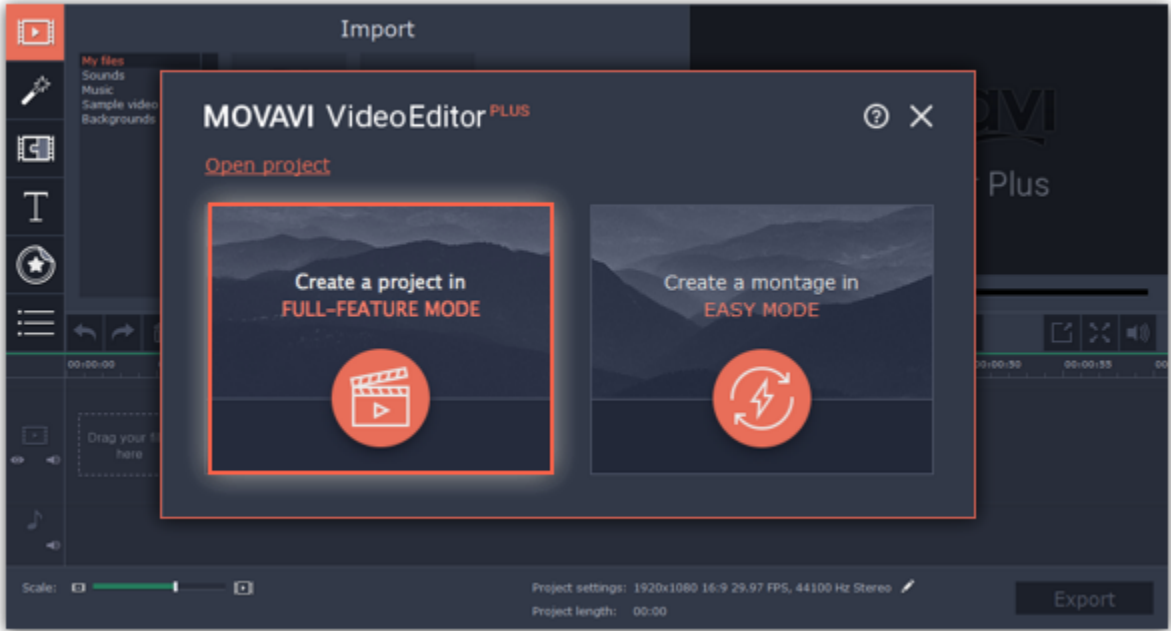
Import

My files
Sounds
Music
Sample video
Backgrounds

MOVAVI VideoEditor PLUS

Open project

Create a project in
FULL-FEATURE MODE

Create a montage in
EASY MODE

avi

r Plus

00:00:00

00:00:50

00:00:55

Drag your fi
here

Scale:

Project settings: 1920x1080 16:9 29.97 FPS, 44100 Hz Stereo

Project length: 00:00

Export